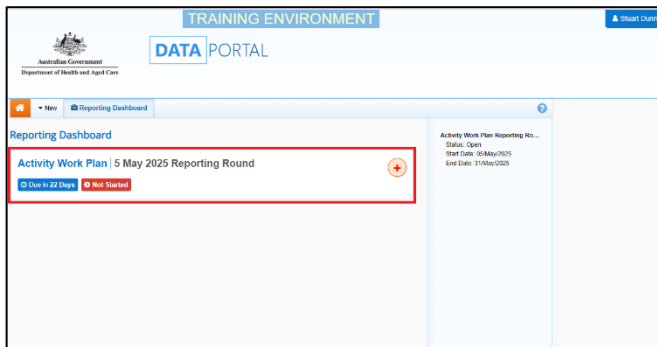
TRAINING ENVIRONMENT

Stuart Dunn

Australian Government
Department of Health and Aged Care

DATA PORTAL

New

Reporting Dashboard

Reporting Dashboard

Activity Work Plan | 5 May 2025 Reporting Round

Due in 22 Days

Not Started

Activity Work Plan Reporting Ro...
Status: Open
Start Date: 06/May/2025
End Date: 31/May/2025